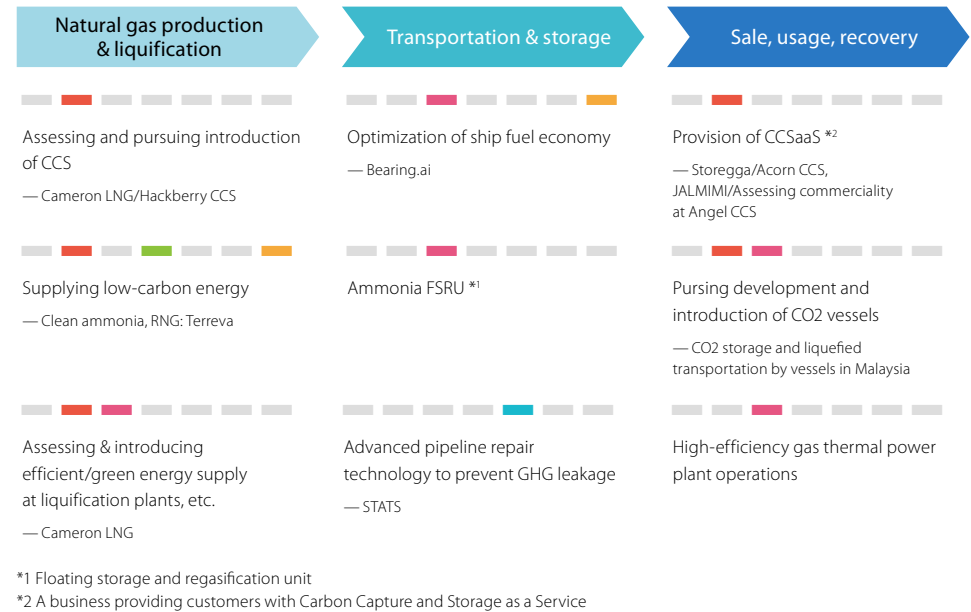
Natural gas production & liquification

Transportation & storage

Sale, usage, recovery

Assessing and pursuing introduction of CCS

— Cameron LNG/Hackberry CCS

Optimization of ship fuel economy

— Bearing.ai

Provision of CCSaaS *2

— Storegga/Acorn CCS, JALMIMI/Assessing commerciality at Angel CCS

Supplying low-carbon energy

— Clean ammonia, RNG: Terreva

Ammonia FSRU *1

Pursing development and introduction of CO2 vessels

— CO2 storage and liquefied transportation by vessels in Malaysia

Assessing & introducing efficient/green energy supply at liquification plants, etc.

— Cameron LNG

Advanced pipeline repair technology to prevent GHG leakage

— STATS

High-efficiency gas thermal power plant operations

*1 Floating storage and regasification unit
*2 A business providing customers with Carbon Capture and Storage as a Service